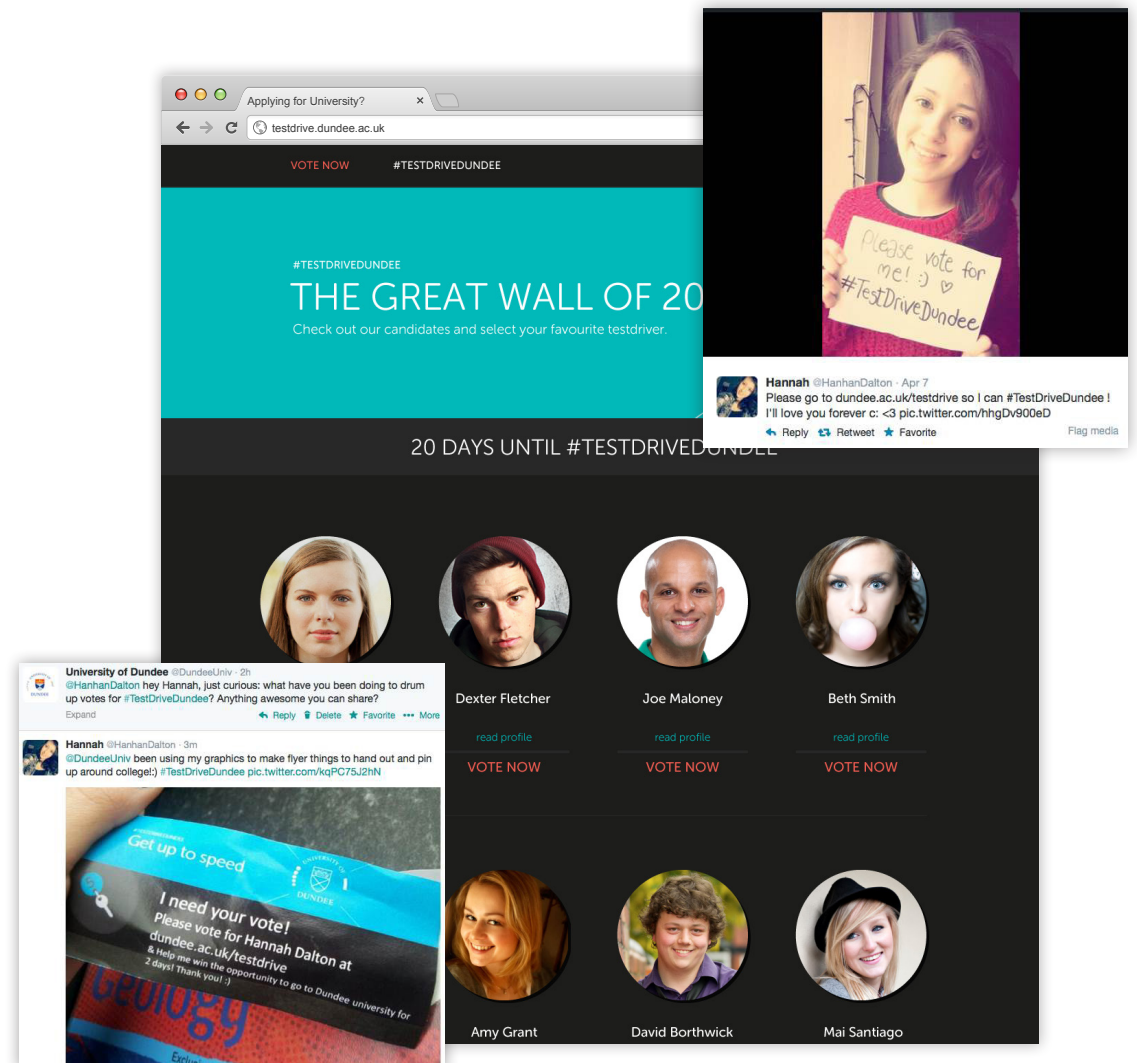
Applying for University?

testdrive.dundee.ac.uk

VOTE NOW #TESTDRIVEDUNDEE

#TESTDRIVEDUNDEE

THE GREAT WALL OF 20

Check out our candidates and select your favourite testdriver.

20 DAYS UNTIL #TESTDRIVEDUNDEE

Please vote for me! :) ♡ #TestDriveDundee

Hannah @HanhanDalton · Apr 7
Please go to dundee.ac.uk/testdrive so I can #TestDriveDundee ! I'll love you forever c: <3 pic.twitter.com/hhgDv900eD

Reply Retweet Favorite Flag media

Dexter Fletcher
read profile
VOTE NOW

Joe Maloney
read profile
VOTE NOW

Beth Smith
read profile
VOTE NOW

University of Dundee @DundeeUniv · 2h
@HanhanDalton hey Hannah, just curious: what have you been doing to drum up votes for #TestDriveDundee? Anything awesome you can share?
Expand Reply Delete Favorite More

Hannah @HanhanDalton · 3m
@DundeeUniv been using my graphics to make flyer things to hand out and pin up around college!:) #TestDriveDundee pic.twitter.com/kqPC75J2hN

Get up to speed
UNIVERSITY OF DUNDEE
I need your vote!
Please vote for Hannah Dalton at dundee.ac.uk/testdrive
& Help me win the opportunity to go to Dundee university for 2 days! Thank you! :)

Geology

Amy Grant

David Borthwick

Mai Santiago